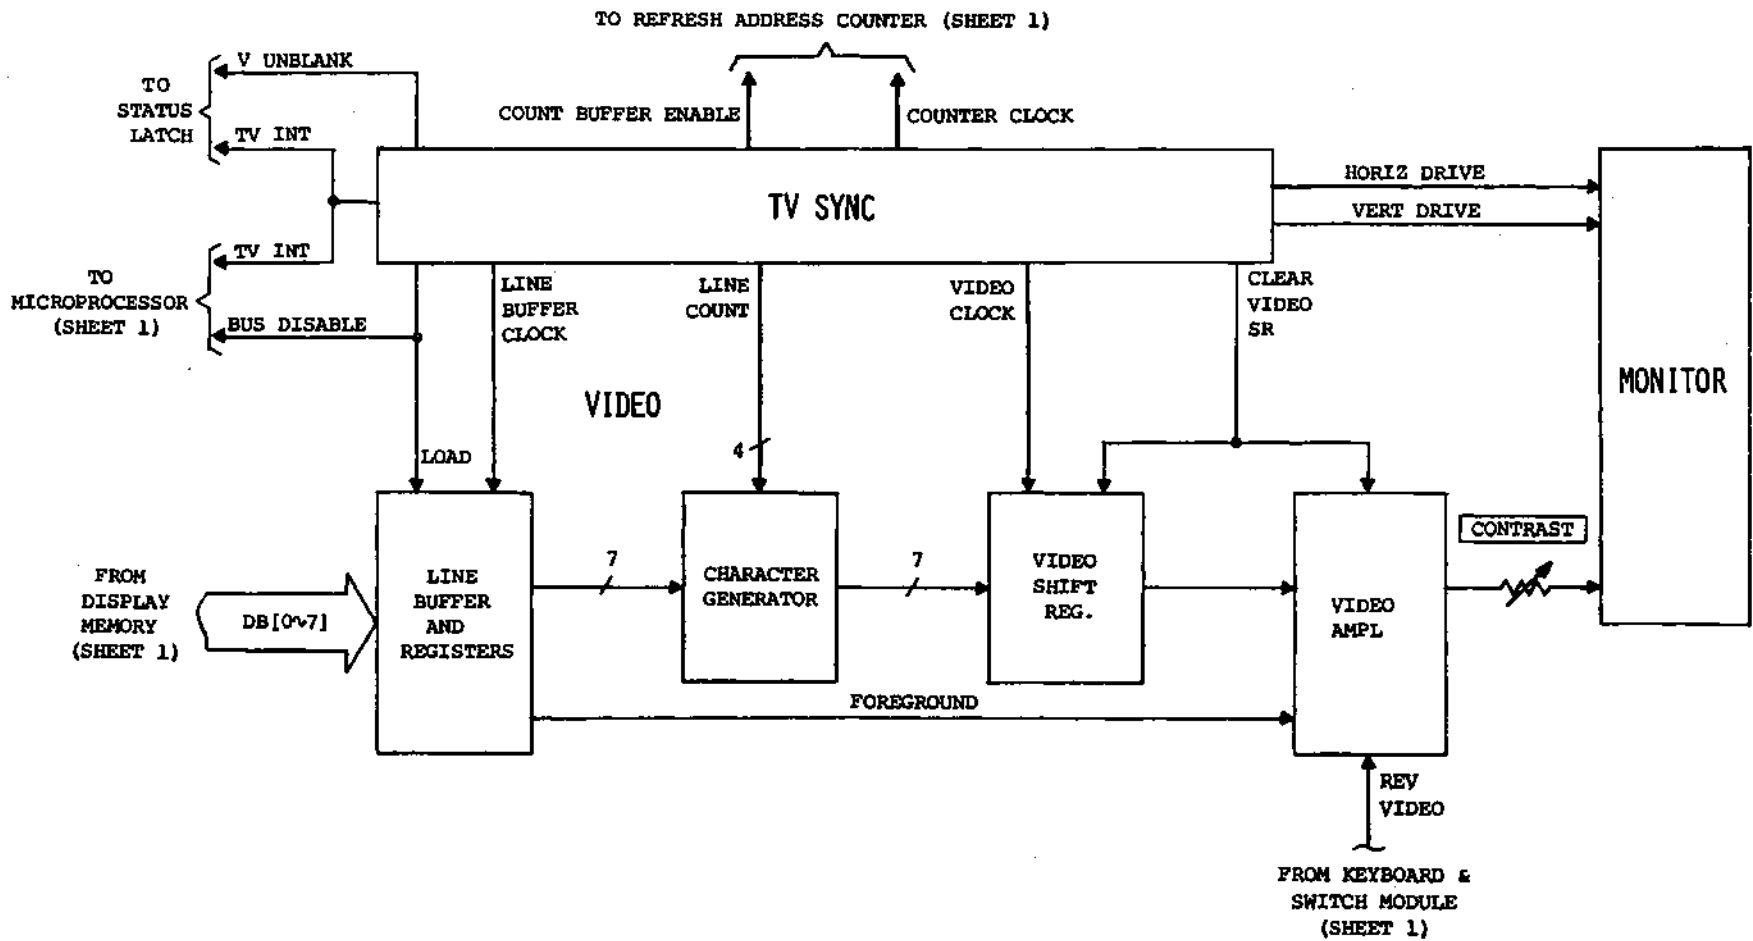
TO REFRESH ADDRESS COUNTER (SHEET 1)

TO STATUS LATCH

V UNBLANK

TV INT

COUNT BUFFER ENABLE

COUNTER CLOCK

TV SYNC

HORIZ DRIVE

VERT DRIVE

TO MICROPROCESSOR (SHEET 1)

TV INT

BUS DISABLE

LINE BUFFER CLOCK

LINE COUNT

VIDEO CLOCK

CLEAR VIDEO SR

MONITOR

VIDEO

LOAD

4

FROM DISPLAY MEMORY (SHEET 1)

DB[0∿7]

LINE BUFFER AND REGISTERS

7

CHARACTER GENERATOR

7

VIDEO SHIFT REG.

VIDEO AMPL

CONTRAST

FOREGROUND

REV VIDEO

FROM KEYBOARD & SWITCH MODULE (SHEET 1)